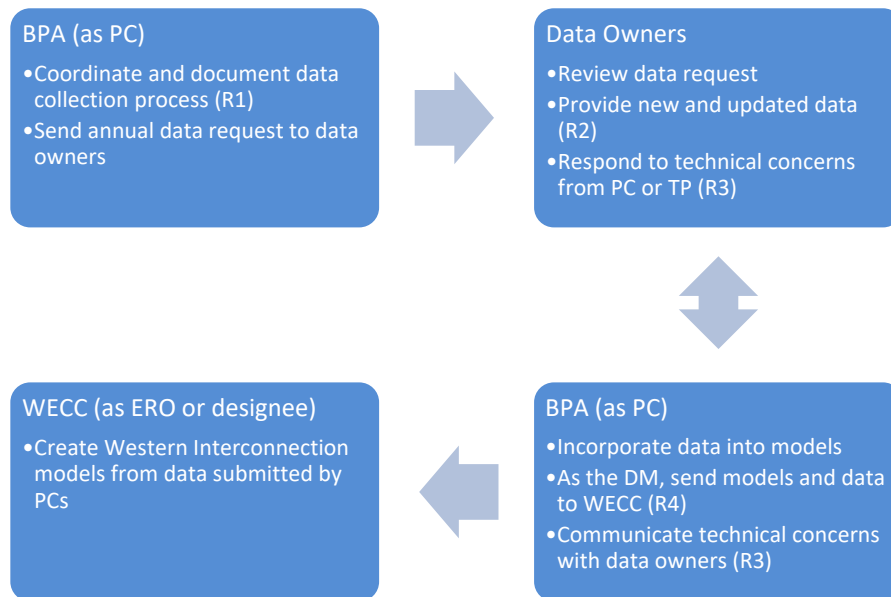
BPA (as PC)

•Coordinate and document data collection process (R1)
•Send annual data request to data owners

Data Owners

•Review data request
•Provide new and updated data (R2)
•Respond to technical concerns from PC or TP (R3)

BPA (as PC)

•Incorporate data into models
•As the DM, send models and data to WECC (R4)
•Communicate technical concerns with data owners (R3)

WECC (as ERO or designee)

•Create Western Interconnection models from data submitted by PCs